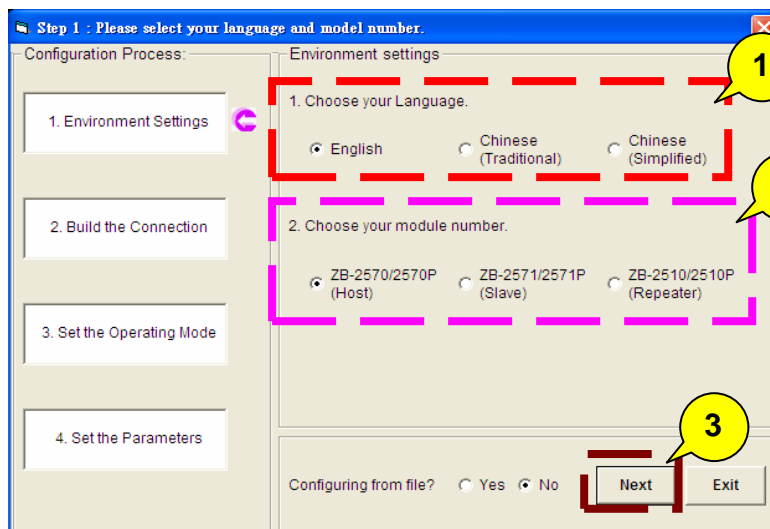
Step 1 : Please select your language and model number.

Configuration Process:

1. Environment Settings

2. Build the Connection

3. Set the Operating Mode

4. Set the Parameters

Environment settings

1

1. Choose your Language.

English

Chinese (Traditional)

Chinese (Simplified)

2. Choose your module number.

ZB-2570/2570P (Host)

ZB-2571/2571P (Slave)

ZB-2510/2510P (Repeater)

3

Configuring from file? Yes No

Next

Exit